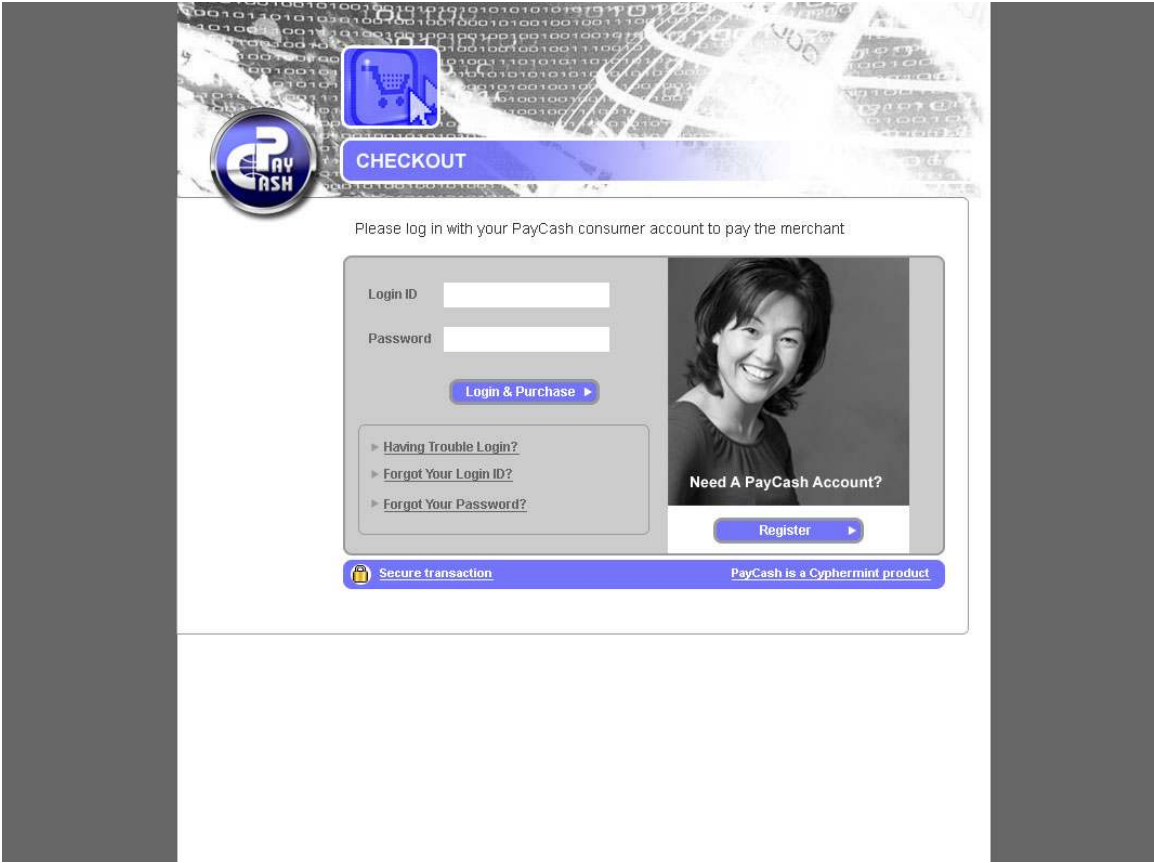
PAY CASH

CHECKOUT

Please log in with your PayCash consumer account to pay the merchant

Login ID

Password

Login & Purchase ►

► Having Trouble Login?

► Forgot Your Login ID?

► Forgot Your Password?

Need A PayCash Account?

Register ►

Secure transaction

PayCash is a Cyphermint product